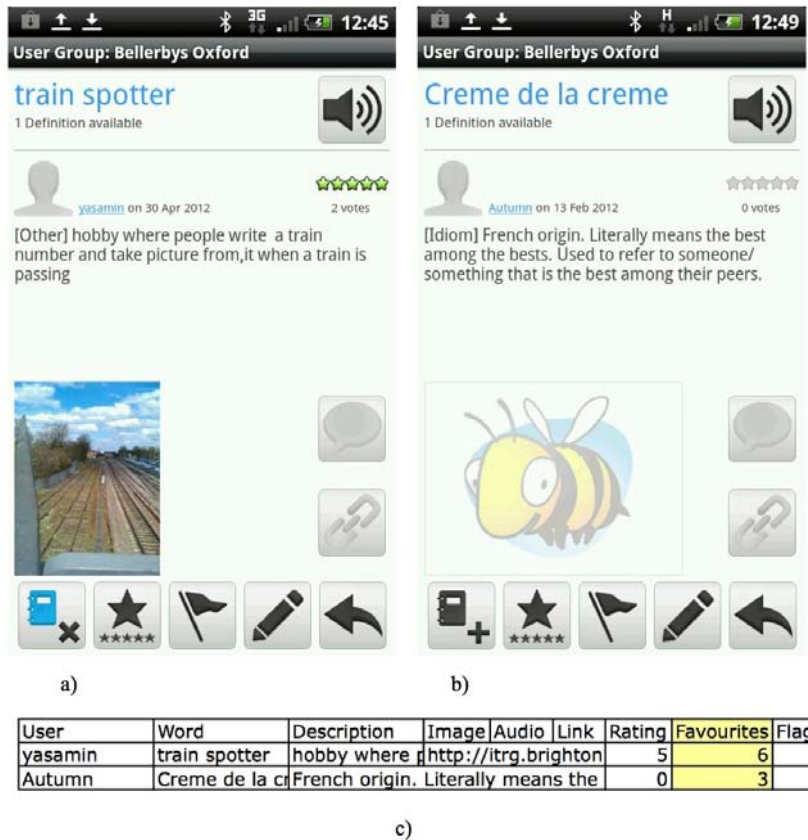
12:45

User Group: Bellerbys Oxford

train spotter
1 Definition available

yasamin on 30 Apr 2012
2 votes

[Other] hobby where people write a train number and take picture from,it when a train is passing

12:49

User Group: Bellerbys Oxford

Creme de la creme
1 Definition available

Autumn on 13 Feb 2012
0 votes

[Idiom] French origin. Literally means the best among the bests. Used to refer to someone/ something that is the best among their peers.

a)

b)

| User | Word | Description | Image | Audio | Link | Rating | Favourites | Flag |
|---|---|---|---|---|---|---|---|---|
| yasamin | train spotter | hobby where p | http://itrg.brighton | | | 5 | 6 | |
| Autumn | Creme de la cr | French origin. Literally means the | | | | 0 | 3 | |

c)